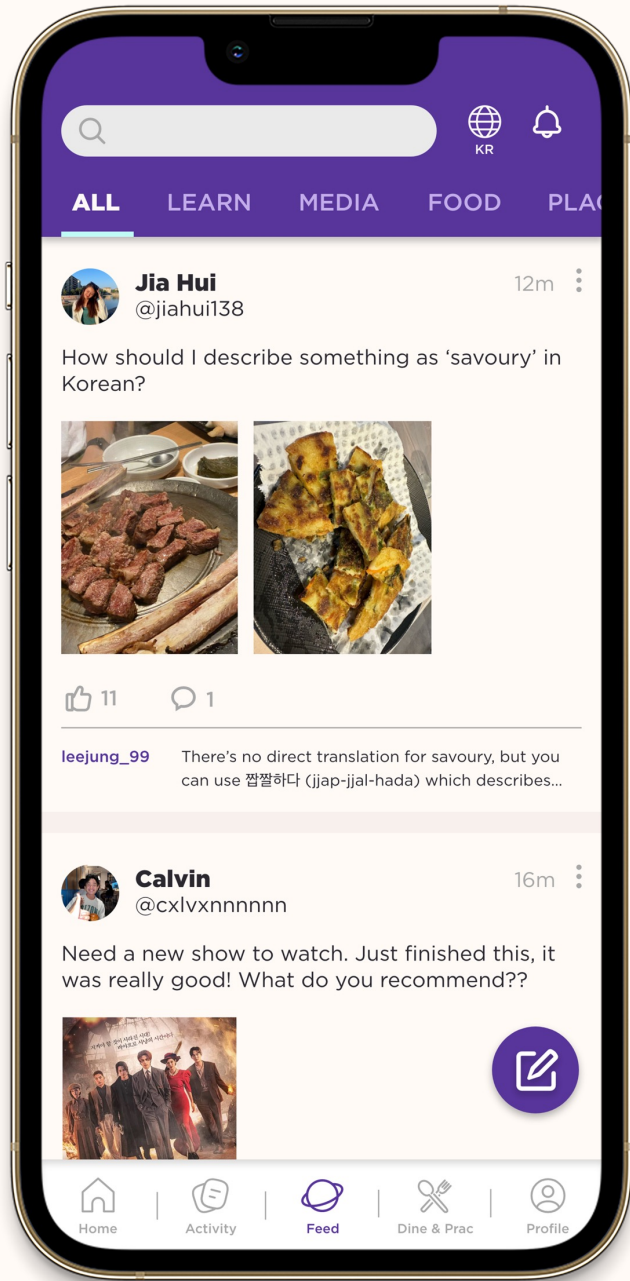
KR

ALL LEARN MEDIA FOOD PLA

Jia Hui
@jiahui138
12m

How should I describe something as ‘savoury’ in Korean?

11 1

leejung_99 There’s no direct translation for savoury, but you can use 짭짤하다 (jjap-jjal-hada) which describes...

Calvin
@cxlvxnnnnnn
16m

Need a new show to watch. Just finished this, it was really good! What do you recommend??

Home Activity Feed Dine & Prac Profile